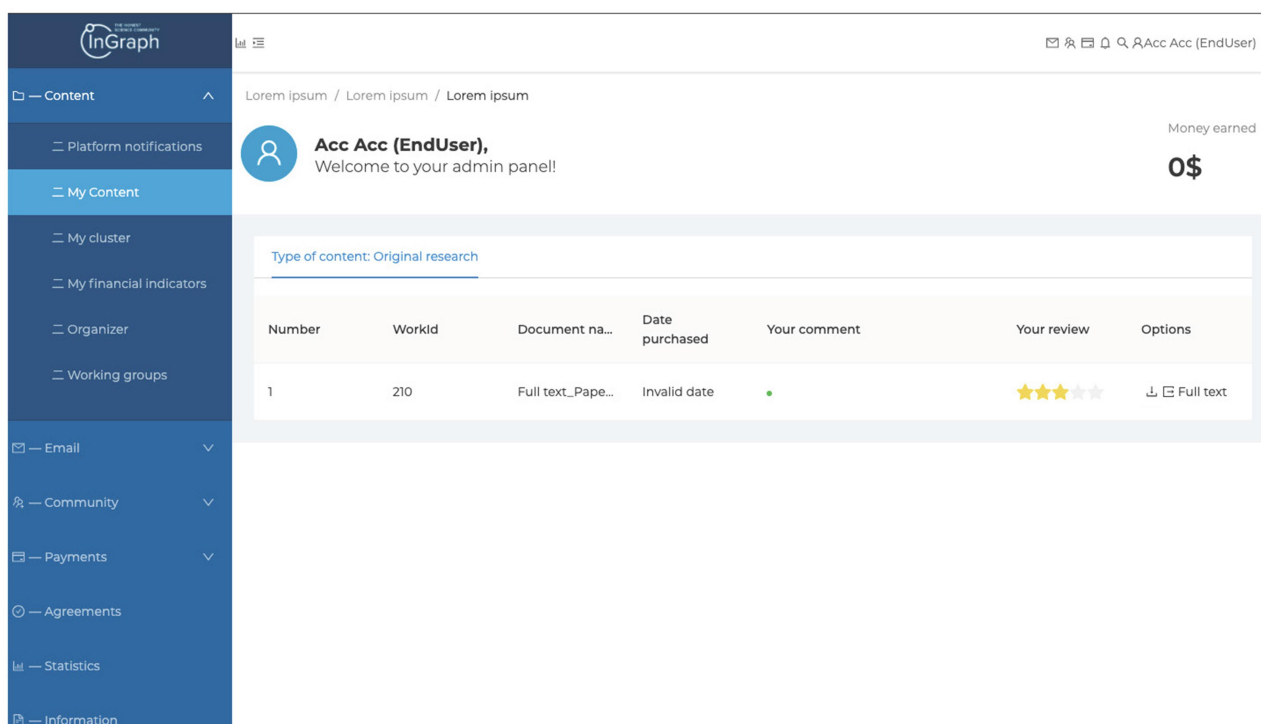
THE HONEST SCIENCE COMMUNITY
InGraph

Acc Acc (EndUser)

— Content
Platform notifications
My Content
My cluster
My financial indicators
Organizer
Working groups
— Email
— Community
— Payments
— Agreements
— Statistics
— Information

Lorem ipsum / Lorem ipsum / Lorem ipsum

Acc Acc (EndUser),
Welcome to your admin panel!

Money earned
0$

Type of content: Original research

| Number | WorkId | Document na... | Date purchased | Your comment | Your review | Options |
|---|---|---|---|---|---|---|
| 1 | 210 | Full text_Pape... | Invalid date | • | | Full text |